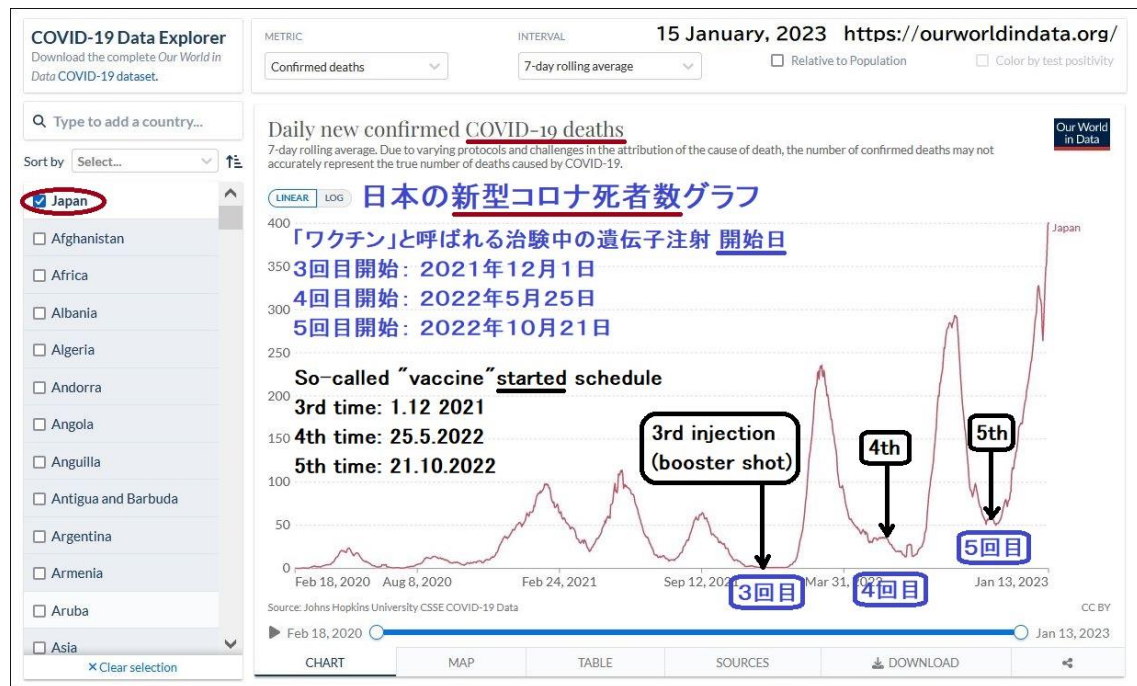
COVID-19 Data Explorer
Download the complete Our World in Data COVID-19 dataset.

METRIC
Confirmed deaths

INTERVAL
7-day rolling average

15 January, 2023 https://ourworldindata.org/

Relative to Population

Color by test positivity

Type to add a country...

Sort by Select...

Japan
Afghanistan
Africa
Albania
Algeria
Andorra
Angola
Anguilla
Antigua and Barbuda
Argentina
Armenia
Aruba
Asia

× Clear selection

Daily new confirmed COVID-19 deaths
7-day rolling average. Due to varying protocols and challenges in the attribution of the cause of death, the number of confirmed deaths may not accurately represent the true number of deaths caused by COVID-19.

Our World in Data

LINEAR LOG

日本の新型コロナ死者数グラフ

「ワクチン」と呼ばれる治験中の遺伝子注射 開始日
3回目開始：2021年12月1日
4回目開始：2022年5月25日
5回目開始：2022年10月21日

So-called "vaccine" started schedule
3rd time: 1.12 2021
4th time: 25.5.2022
5th time: 21.10.2022

3rd injection (booster shot)

4th

5th

3回目

4回目

5回目

Japan

400
350
300
250
200
150
100
50
0

Feb 18, 2020 Aug 8, 2020 Feb 24, 2021 Sep 12, 20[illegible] Mar 31, 2022 Jan 13, 2023

Source: Johns Hopkins University CSSE COVID-19 Data

CC BY

Feb 18, 2020

Jan 13, 2023

CHART MAP TABLE SOURCES DOWNLOAD